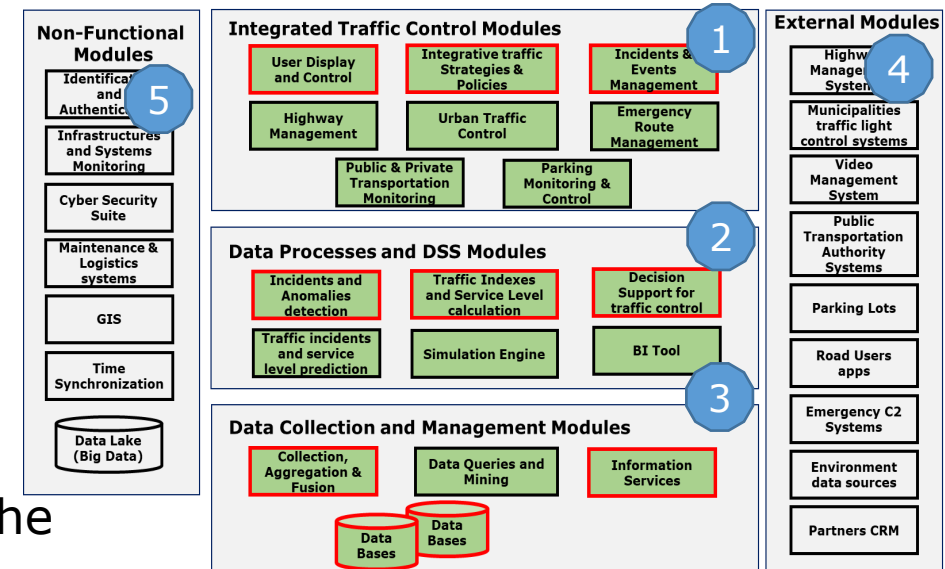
Non-Functional Modules

Identificat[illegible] and Authentic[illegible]

5

Infrastructures and Systems Monitoring

Cyber Security Suite

Maintenance & Logistics systems

GIS

Time Synchronization

Data Lake (Big Data)

he

Integrated Traffic Control Modules

1

User Display and Control

Integrative traffic Strategies & Policies

Incidents & Events Management

Highway Management

Urban Traffic Control

Emergency Route Management

Public & Private Transportation Monitoring

Parking Monitoring & Control

2

Data Processes and DSS Modules

Incidents and Anomalies detection

Traffic Indexes and Service Level calculation

Decision Support for traffic control

Traffic incidents and service level prediction

Simulation Engine

BI Tool

3

Data Collection and Management Modules

Collection, Aggregation & Fusion

Data Queries and Mining

Information Services

Data Bases

Data Bases

External Modules

Highw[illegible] Manage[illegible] System

4

Municipalities traffic light control systems

Video Management System

Public Transportation Authority Systems

Parking Lots

Road Users apps

Emergency C2 Systems

Environment data sources

Partners CRM